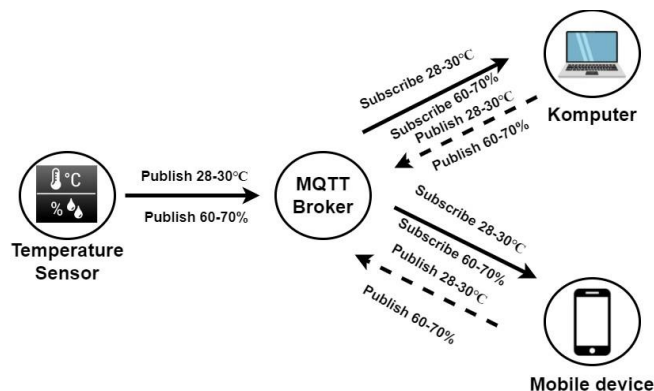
°C
%

Temperature Sensor

Publish 28-30°C

Publish 60-70%

MQTT Broker

Subscribe 28-30°C

Subscribe 60-70%

Publish 28-30°C

Publish 60-70%

Komputer

Subscribe 28-30°C

Subscribe 60-70%

Publish 28-30°C

Publish 60-70%

Mobile device